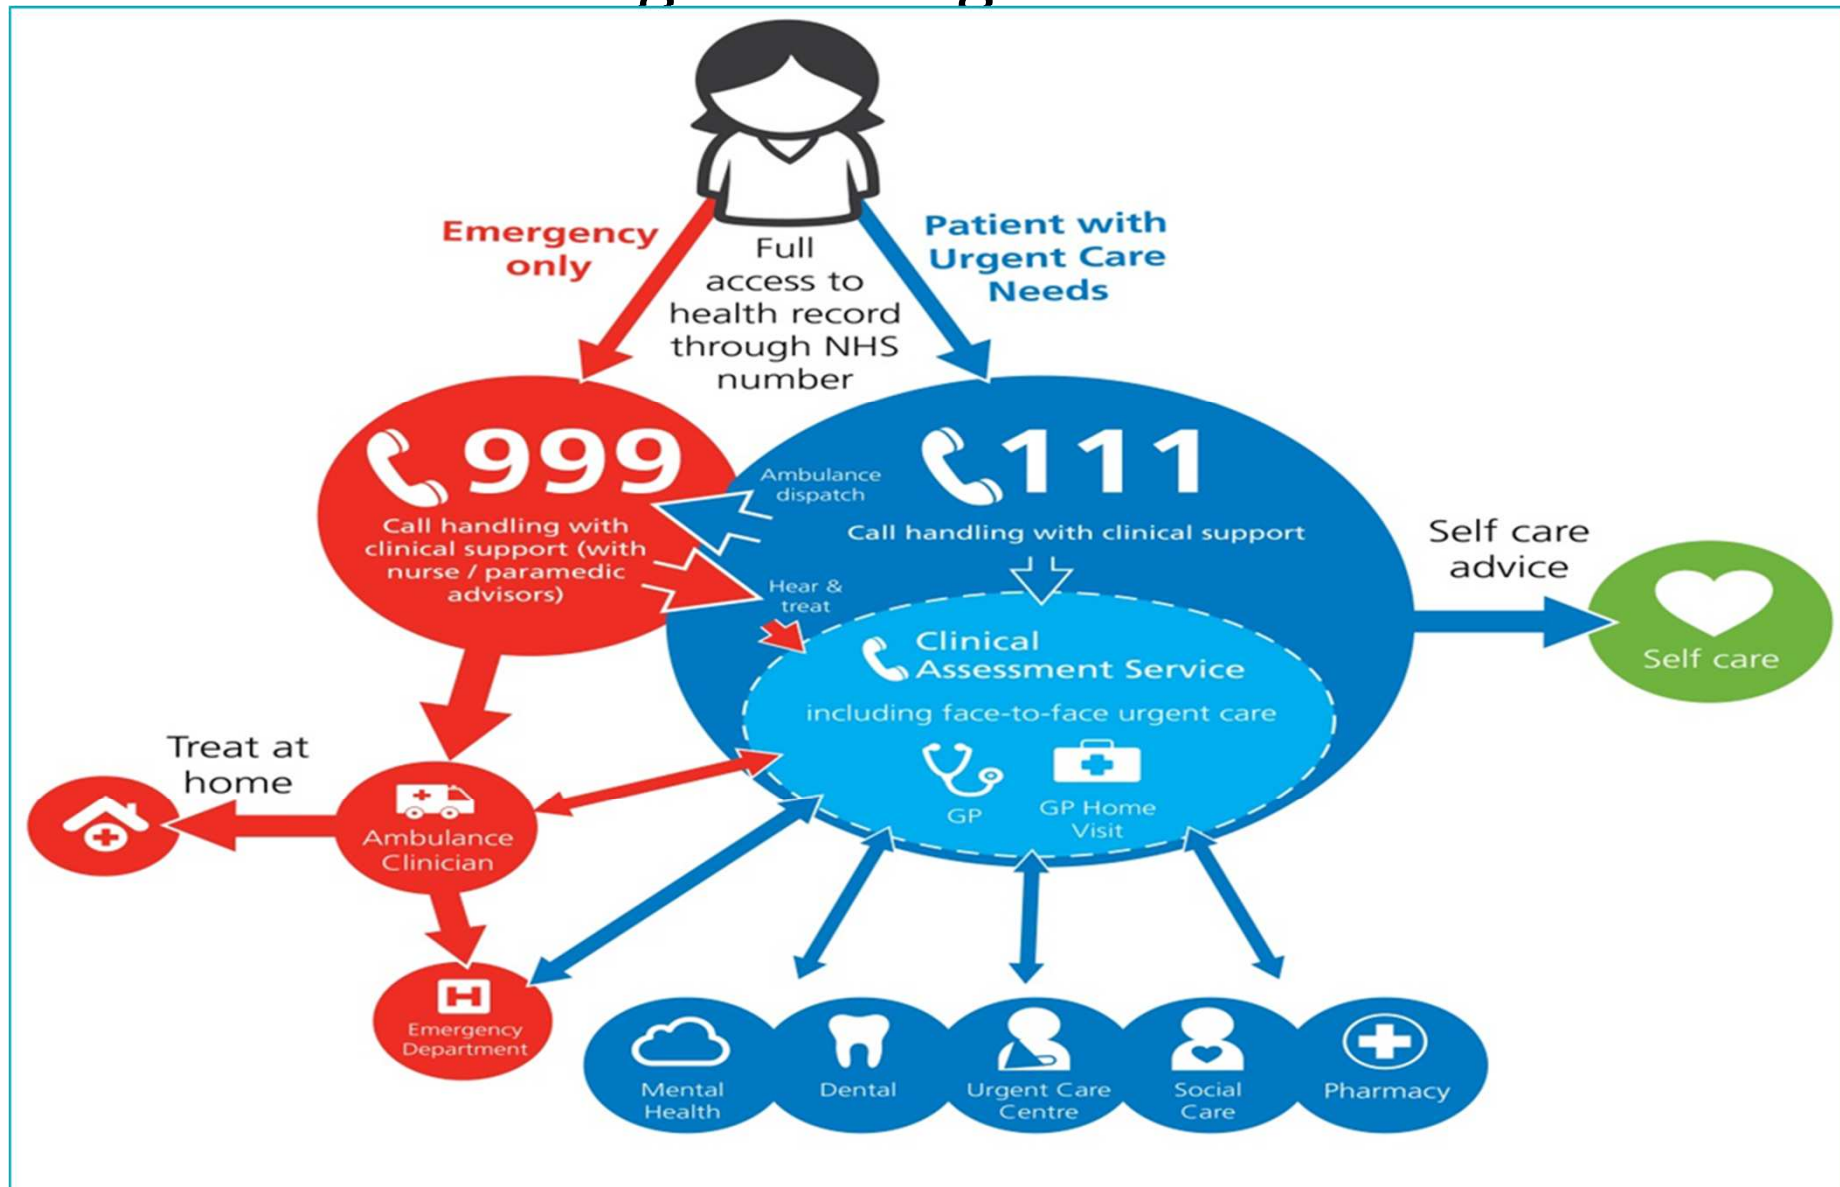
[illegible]

Emergency only

Full access to health record through NHS number

Patient with Urgent Care Needs

999
Call handling with clinical support (with nurse / paramedic advisors)

Ambulance dispatch

111
Call handling with clinical support

Hear & treat

Self care advice

Self care

Clinical Assessment Service
including face-to-face urgent care

GP

GP Home Visit

Treat at home

Ambulance Clinician

Emergency Department

Mental Health

Dental

Urgent Care Centre

Social Care

Pharmacy